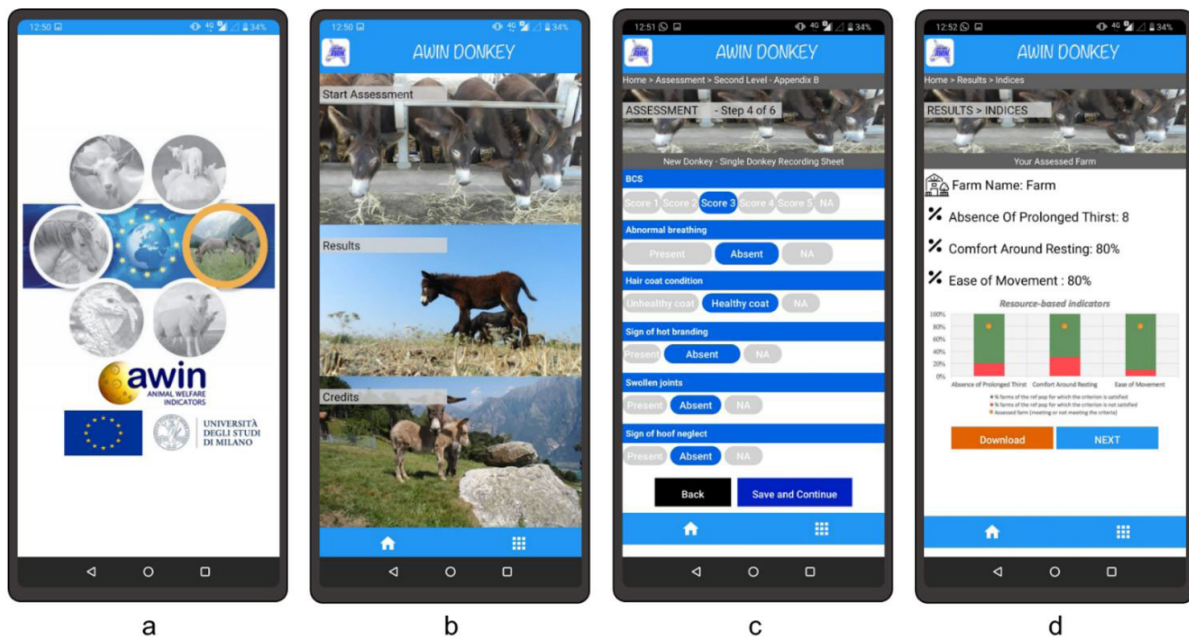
12:50 34%

awin
ANIMAL WELFARE INDICATORS

UNIVERSITÀ DEGLI STUDI DI MILANO

a

12:50 4G 34%

AWIN DONKEY

Start Assessment

Results

Credits

b

12:51 4G 34%

AWIN DONKEY

Home > Assessment > Second Level - Appendix B

ASSESSMENT - Step 4 of 6

New Donkey - Single Donkey Recording Sheet

BCS

Score 1 Score 2 Score 3 Score 4 Score 5 NA

Abnormal breathing

Present Absent NA

Hair coat condition

Unhealthy coat Healthy coat NA

Sign of hot branding

Present Absent NA

Swollen joints

Present Absent NA

Sign of hoof neglect

Present Absent NA

Back Save and Continue

c

12:52 4G 34%

AWIN DONKEY

Home > Results > Indices

RESULTS > INDICES

Your Assessed Farm

Farm Name: Farm

Absence Of Prolonged Thirst: 8

Comfort Around Resting: 80%

Ease of Movement : 80%

Resource-based indicators

100%
80%
60%
40%
20%
0%

Absence of Prolonged Thirst Comfort Around Resting Ease of Movement

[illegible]
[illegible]
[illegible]

Download NEXT

d